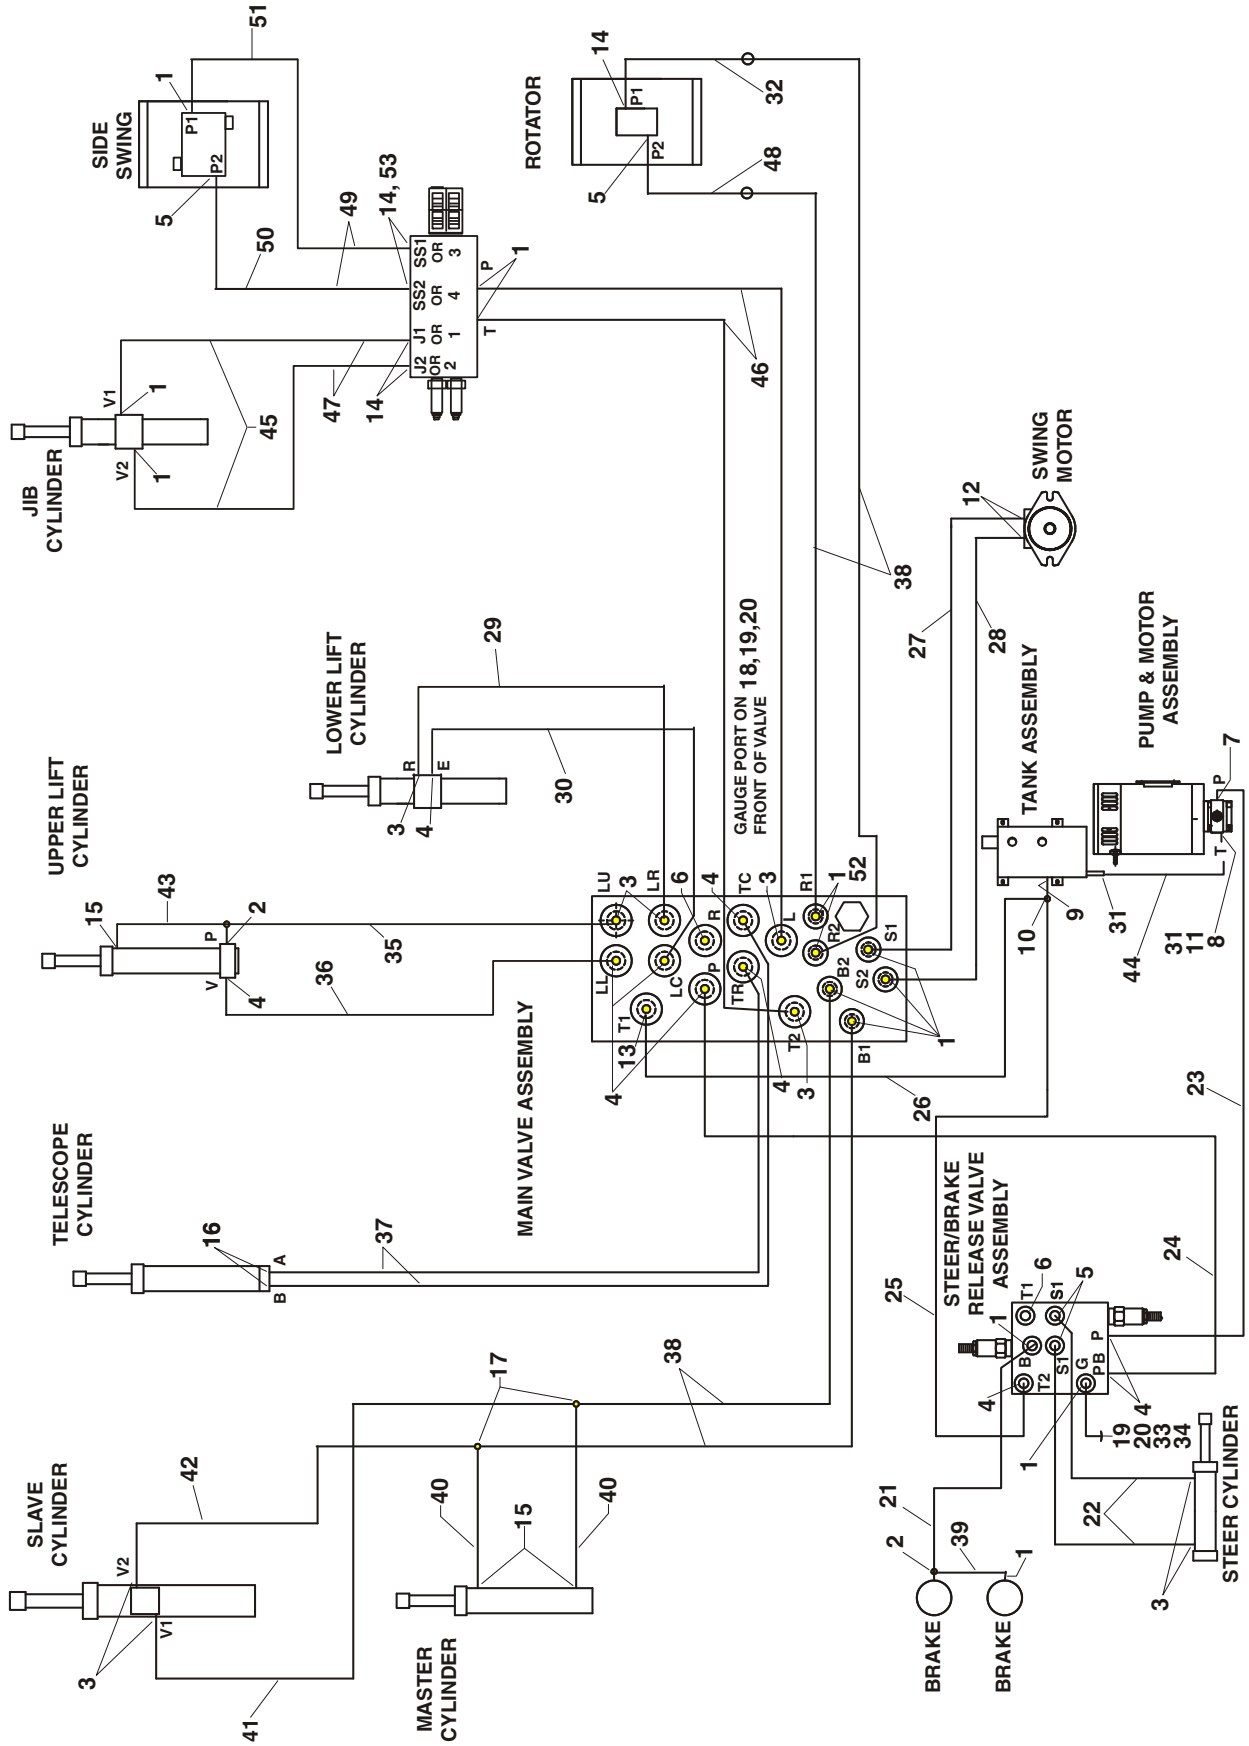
SIDE SWING
1
P1
P2
5
51
50
49
14, 53
SS1 OR 3
SS2 OR 4
J1 OR 1
J2 OR 2
P
T
1
47
14
JIB CYLINDER
V1
V2
1
1
45
ROTATOR
14
P1
P2
5
32
48
46
SWING MOTOR
12
38
27
28
LOWER LIFT CYLINDER
29
30
R
E
3
4
GAUGE PORT ON FRONT OF VALVE 18,19,20
TANK ASSEMBLY
PUMP & MOTOR ASSEMBLY
7
P
T
9
10
31
44
31
11
8
UPPER LIFT CYLINDER
43
15
2
P
V
4
35
36
LU
3
LR
6
4
TC
3
R1
1
52
R
L
R2
S1
LL
LC
P
TR
B2
S2
T1
13
T2
B1
1
4
4
3
26
MAIN VALVE ASSEMBLY
TELESCOPE CYLINDER
16
A
B
37
23
STEER/BRAKE RELEASE VALVE ASSEMBLY
6
5
T1
S1
25
24
1
B
S1
P
4
T2
G
PB
4
19
20
33
34
1
SLAVE CYLINDER
42
V2
V1
3
41
17
38
40
15
40
MASTER CYLINDER
21
39
2
1
BRAKE
BRAKE
22
3
STEER CYLINDER